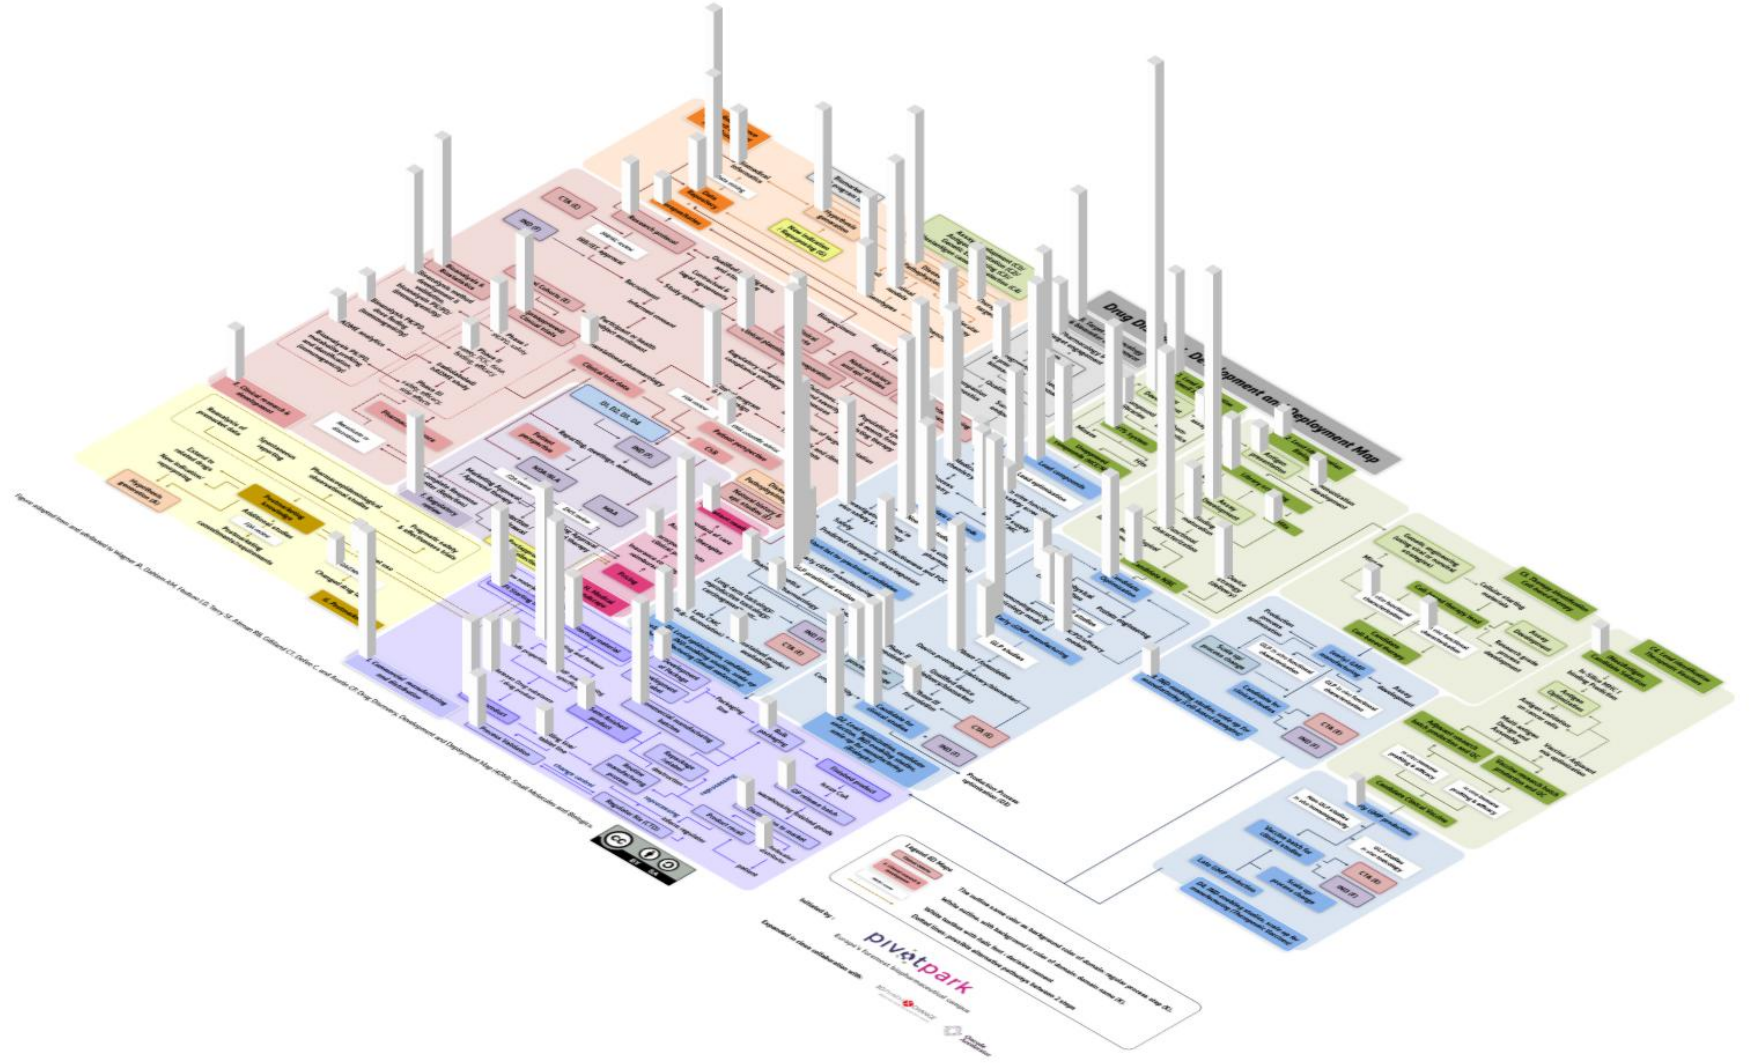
Drug Discovery, Development and Deployment Map

CTA (E)
IND (F)
Research protocol
Lead optimization
Late stage biomarkers
Stability testing
Clinical trial data
Pricing
Regulatory filing
D1, D2, D3, D4
CTA (E)
IND (F)
CTA (E)
IND (F)
CTA (E)
IND (F)
CTA (E)
IND (F)
GLP-tox studies
Lead compounds
Scale-up
Production Process optimization (D2)
Finished product
Process Validation
Bulk packaging
Regulatory files (CTD)
Late GMP production

Legend (D) Map

Initiated by:
pivotpark
Europe's Biomedical Innovation campus
Expanded in close collaboration with:

Figure adapted from and attributed to Wagner, A., Dahlin, J.M., Hudson, C.S., Terry, S.F., Austin, C.P. Drug Discovery, Development and Deployment Map (4DM): Small Molecules and Biologics.

cc BY SA